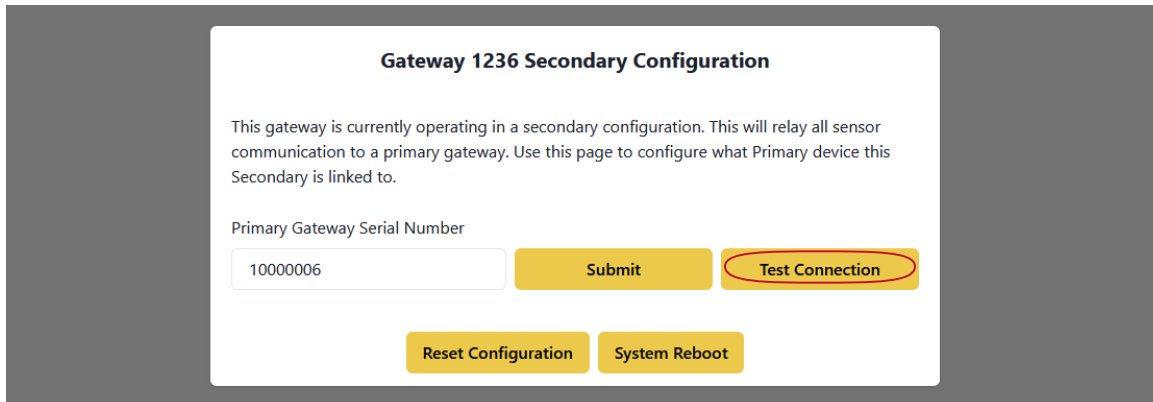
Gateway 1236 Secondary Configuration

This gateway is currently operating in a secondary configuration. This will relay all sensor communication to a primary gateway. Use this page to configure what Primary device this Secondary is linked to.

Primary Gateway Serial Number

10000006

Submit

Test Connection

Reset Configuration

System Reboot